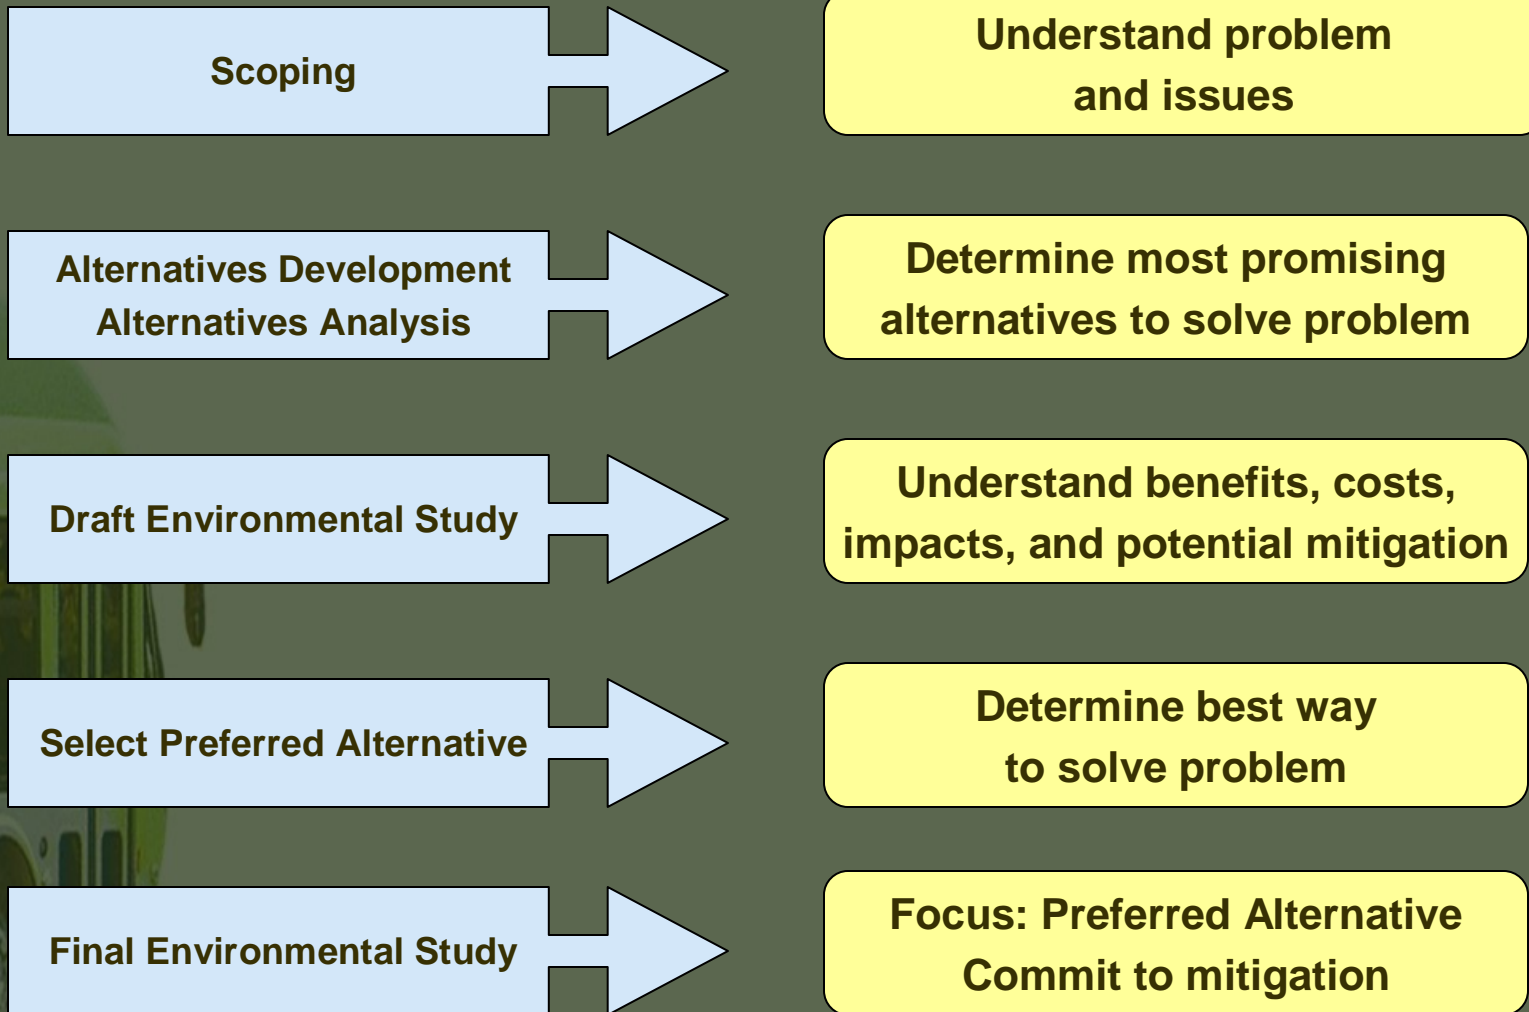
Scoping

Understand problem and issues

Alternatives Development
Alternatives Analysis

Determine most promising alternatives to solve problem

Draft Environmental Study

Understand benefits, costs, impacts, and potential mitigation

Select Preferred Alternative

Determine best way to solve problem

Final Environmental Study

Focus: Preferred Alternative
Commit to mitigation